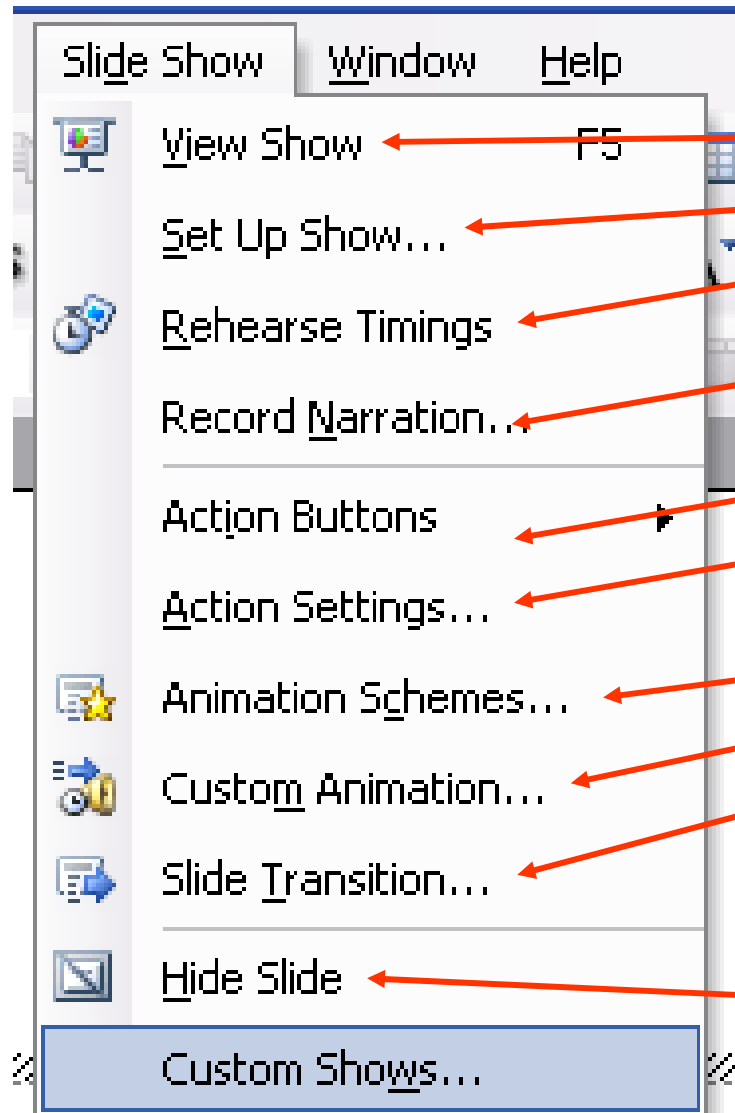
Slide Show Window Help

View Show F5

Set Up Show...

Rehearse Timings

Record Narration...

Action Buttons

Action Settings...

Animation Schemes...

Custom Animation...

Slide Transition...

Hide Slide

Custom Shows...